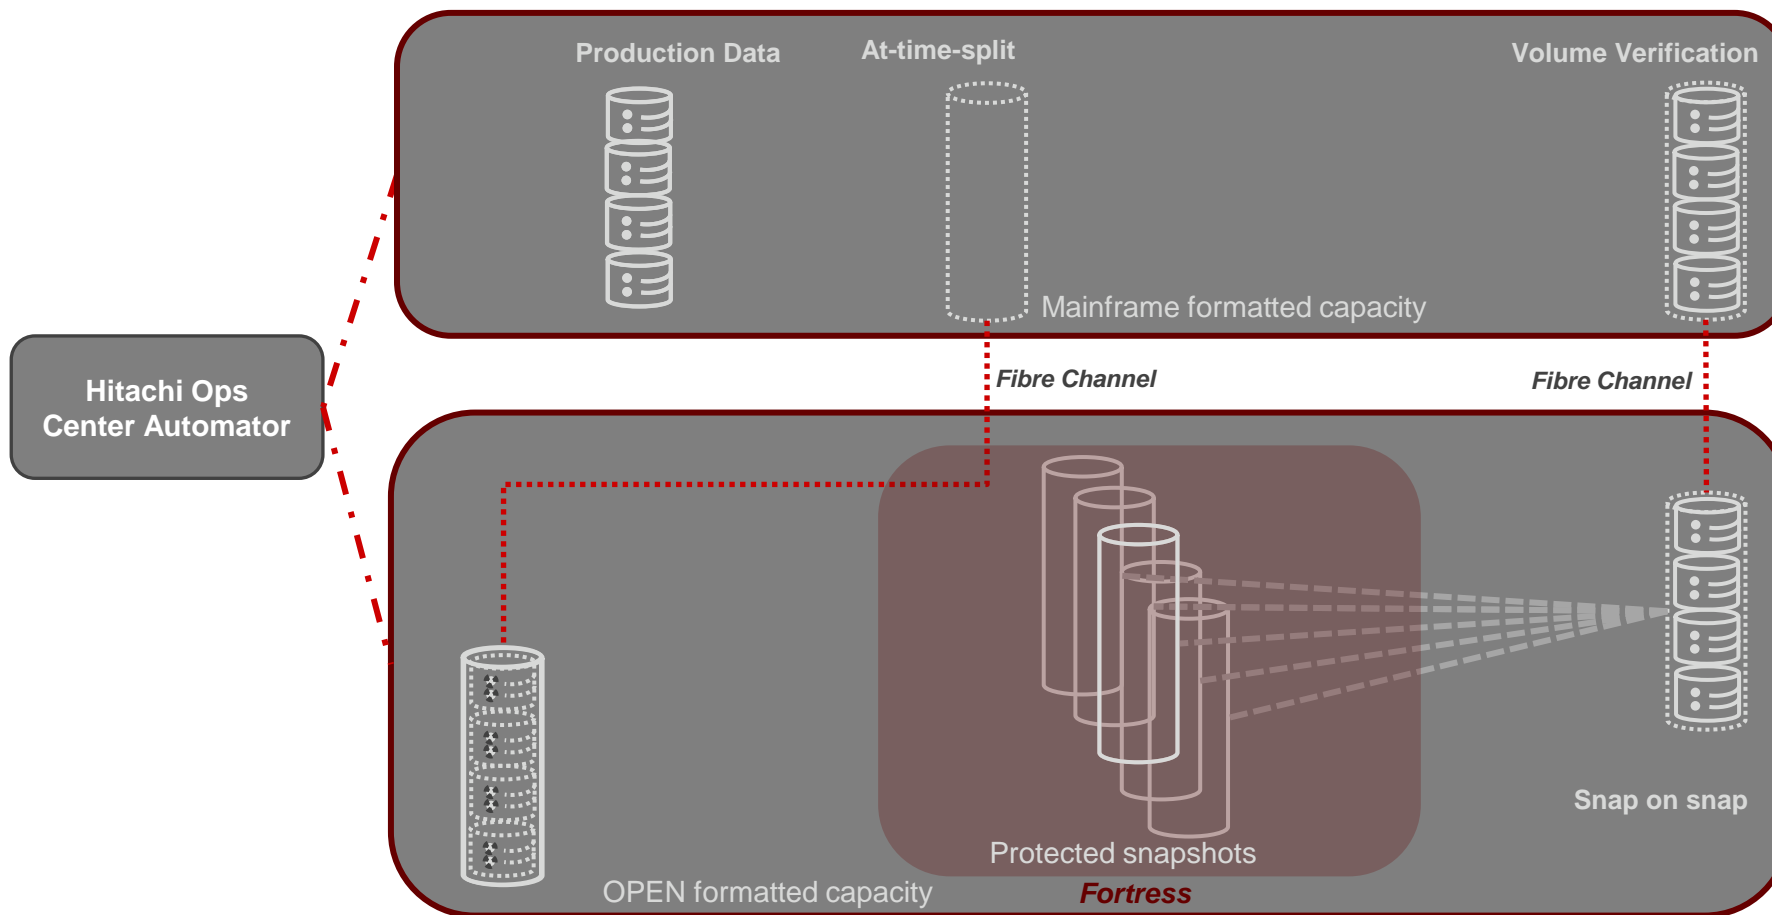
Production Data

At-time-split

Volume Verification

Mainframe formatted capacity

Hitachi Ops Center Automator

Fibre Channel

Fibre Channel

Snap on snap

Protected snapshots

OPEN formatted capacity

Fortress